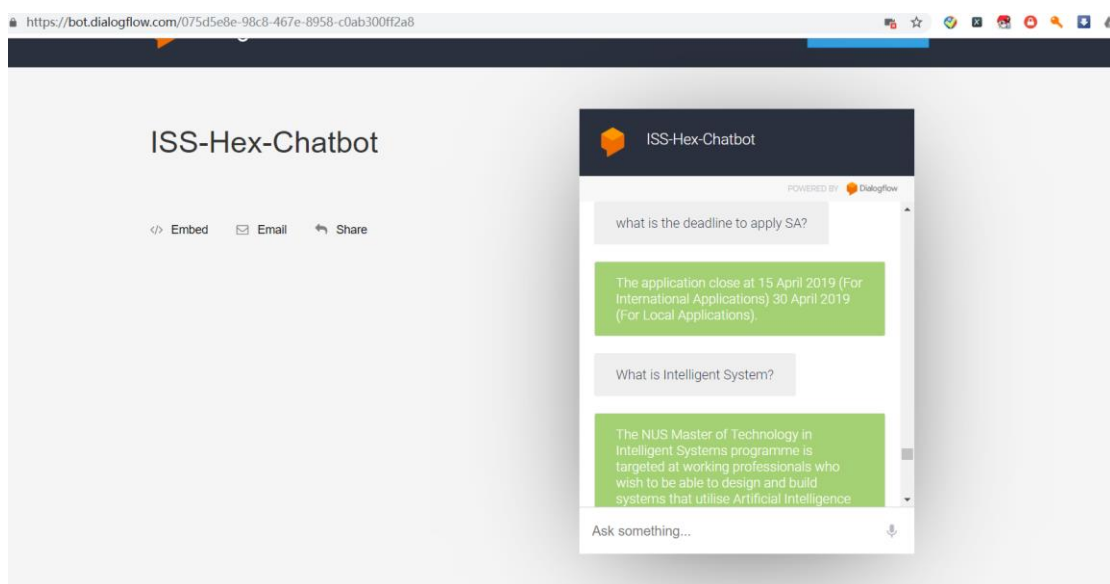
https://bot.dialogflow.com/075d5e8e-98c8-467e-8958-c0ab300ff2a8

ISS-Hex-Chatbot

</> Embed Email Share

ISS-Hex-Chatbot

POWERED BY Dialogflow

what is the deadline to apply SA?

The application close at 15 April 2019 (For International Applications) 30 April 2019 (For Local Applications).

What is Intelligent System?

The NUS Master of Technology in Intelligent Systems programme is targeted at working professionals who wish to be able to design and build systems that utilise Artificial Intelligence

Ask something...